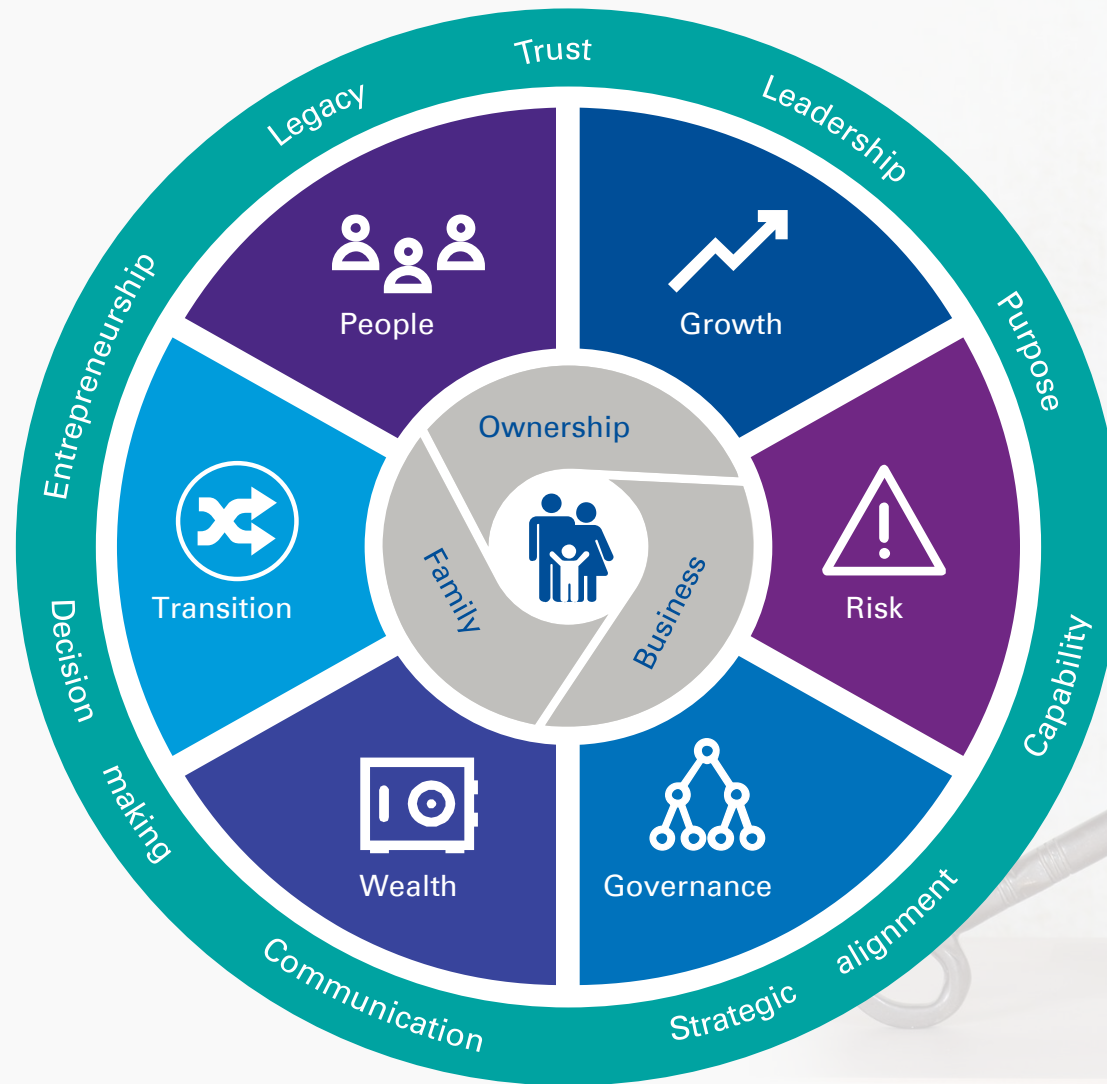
Trust

Leadership

Purpose

Capability

Strategic alignment

Communication

Decision making

Entrepreneurship

Legacy

People

Growth

Risk

Governance

Wealth

Transition

Ownership

Family

Business